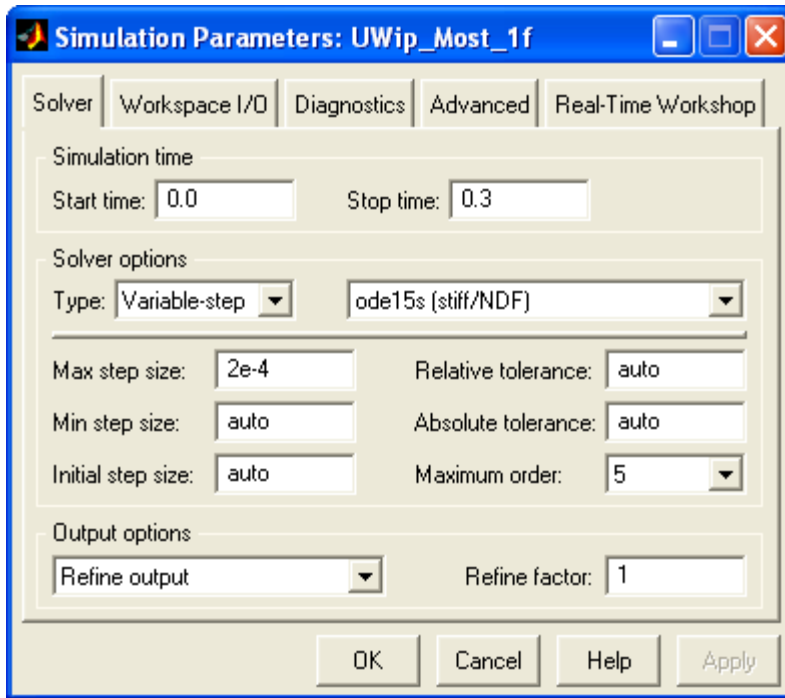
Simulation Parameters: UWip_Most_1f

Solver | Workspace I/O | Diagnostics | Advanced | Real-Time Workshop

Simulation time
Start time: 0.0
Stop time: 0.3

Solver options
Type: Variable-step
ode15s (stiff/NDF)

Max step size: 2e-4
Relative tolerance: auto
Min step size: auto
Absolute tolerance: auto
Initial step size: auto
Maximum order: 5

Output options
Refine output
Refine factor: 1

OK
Cancel
Help
Apply